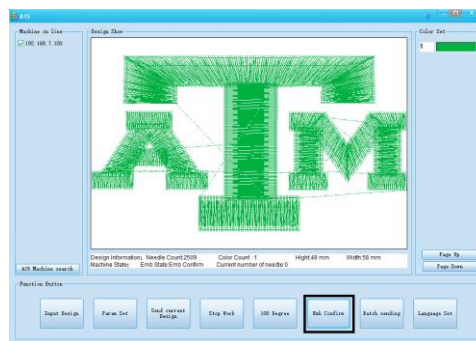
AIS

Machine on line
192.168.7.100

Design Show

Color Set
1

Design Information: Needle Count:2509 Color Count :1 Hight:49 mm Width:58 mm
Machine State: Emb State:Erro Confirm Current number of needle:0

AIS Machine search

Page Up
Page Down

Function Button

Input Design
Param Set
Send current Design
Stop Work
180 Degree
Emb Confirm
Batch sending
Language Set